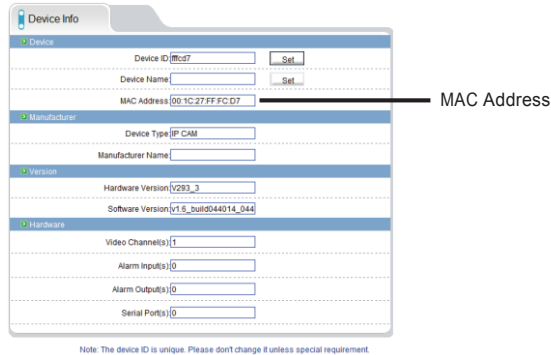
Device Info

Device

Device ID: fffcd7 Set

Device Name: Set

MAC Address: 00:1C:27:FF:FC:D7

MAC Address

Manufacturer

Device Type: IP CAM

Manufacturer Name:

Version

Hardware Version: V293_3

Software Version: v1.6_build044014_044

Hardware

Video Channel(s): 1

Alarm Input(s): 0

Alarm Output(s): 0

Serial Port(s): 0

Note: The device ID is unique. Please don't change it unless special requirement.